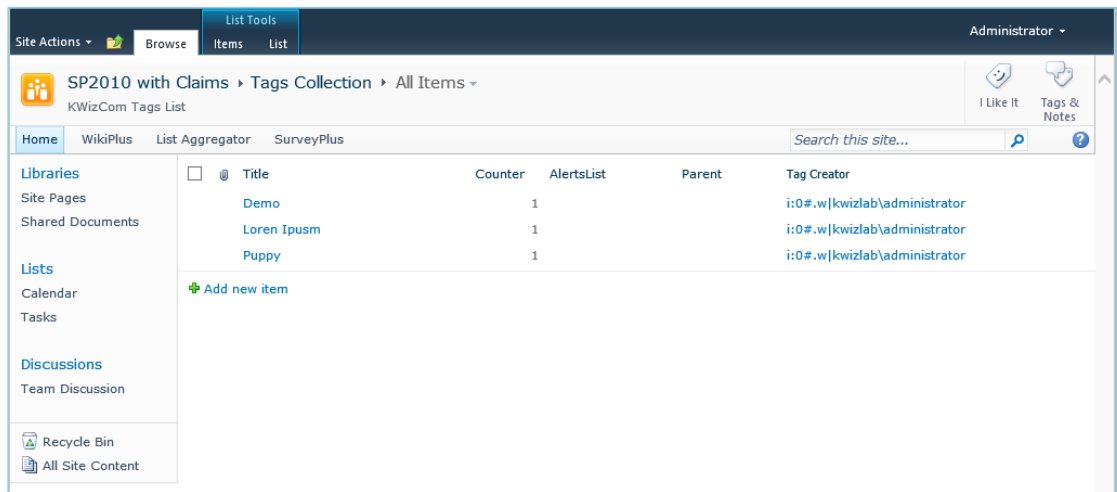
Site Actions ▾ Browse List Tools Items List Administrator ▾

SP2010 with Claims ▸ Tags Collection ▸ All Items ▾
KWizCom Tags List

I Like It Tags & Notes

Home WikiPlus List Aggregator SurveyPlus Search this site...

Libraries
Site Pages
Shared Documents

Lists
Calendar
Tasks

Discussions
Team Discussion

Recycle Bin
All Site Content

| Title | Counter | AlertsList | Parent | Tag Creator |
|---|---|---|---|---|
| Demo | 1 | | | i:0#.w\|kwizlab\administrator |
| Loren Ipusm | 1 | | | i:0#.w\|kwizlab\administrator |
| Puppy | 1 | | | i:0#.w\|kwizlab\administrator |

Add new item